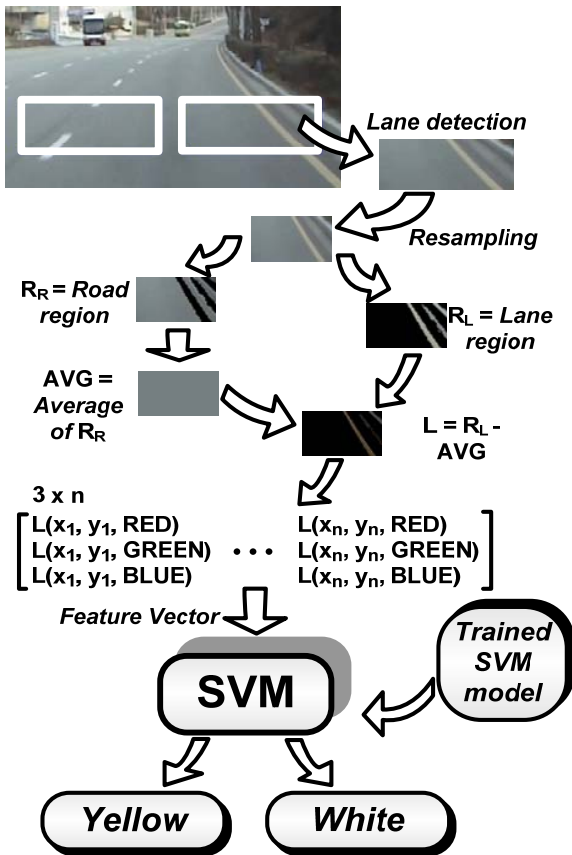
Lane detection

Resampling

$R_R$ = Road region

$R_L$ = Lane region

AVG = Average of $R_R$

L = $R_L$ - AVG

3 x n

$\begin{bmatrix} L(x_1, y_1, RED) & \cdots & L(x_n, y_n, RED) \\ L(x_1, y_1, GREEN) & \cdots & L(x_n, y_n, GREEN) \\ L(x_1, y_1, BLUE) & \cdots & L(x_n, y_n, BLUE) \end{bmatrix}$

Feature Vector

Trained SVM model

SVM

Yellow

White